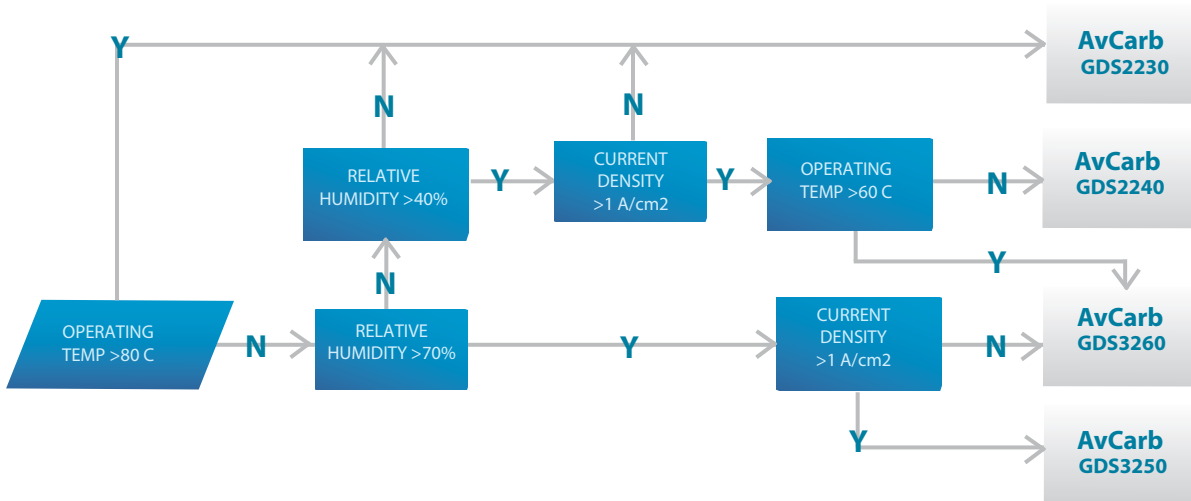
Y

AvCarb GDS2230

N

N

RELATIVE HUMIDITY >40%

Y

CURRENT DENSITY >1 A/cm2

Y

OPERATING TEMP >60 C

N

AvCarb GDS2240

Y

N

OPERATING TEMP >80 C

N

RELATIVE HUMIDITY >70%

Y

CURRENT DENSITY >1 A/cm2

N

AvCarb GDS3260

Y

AvCarb GDS3250